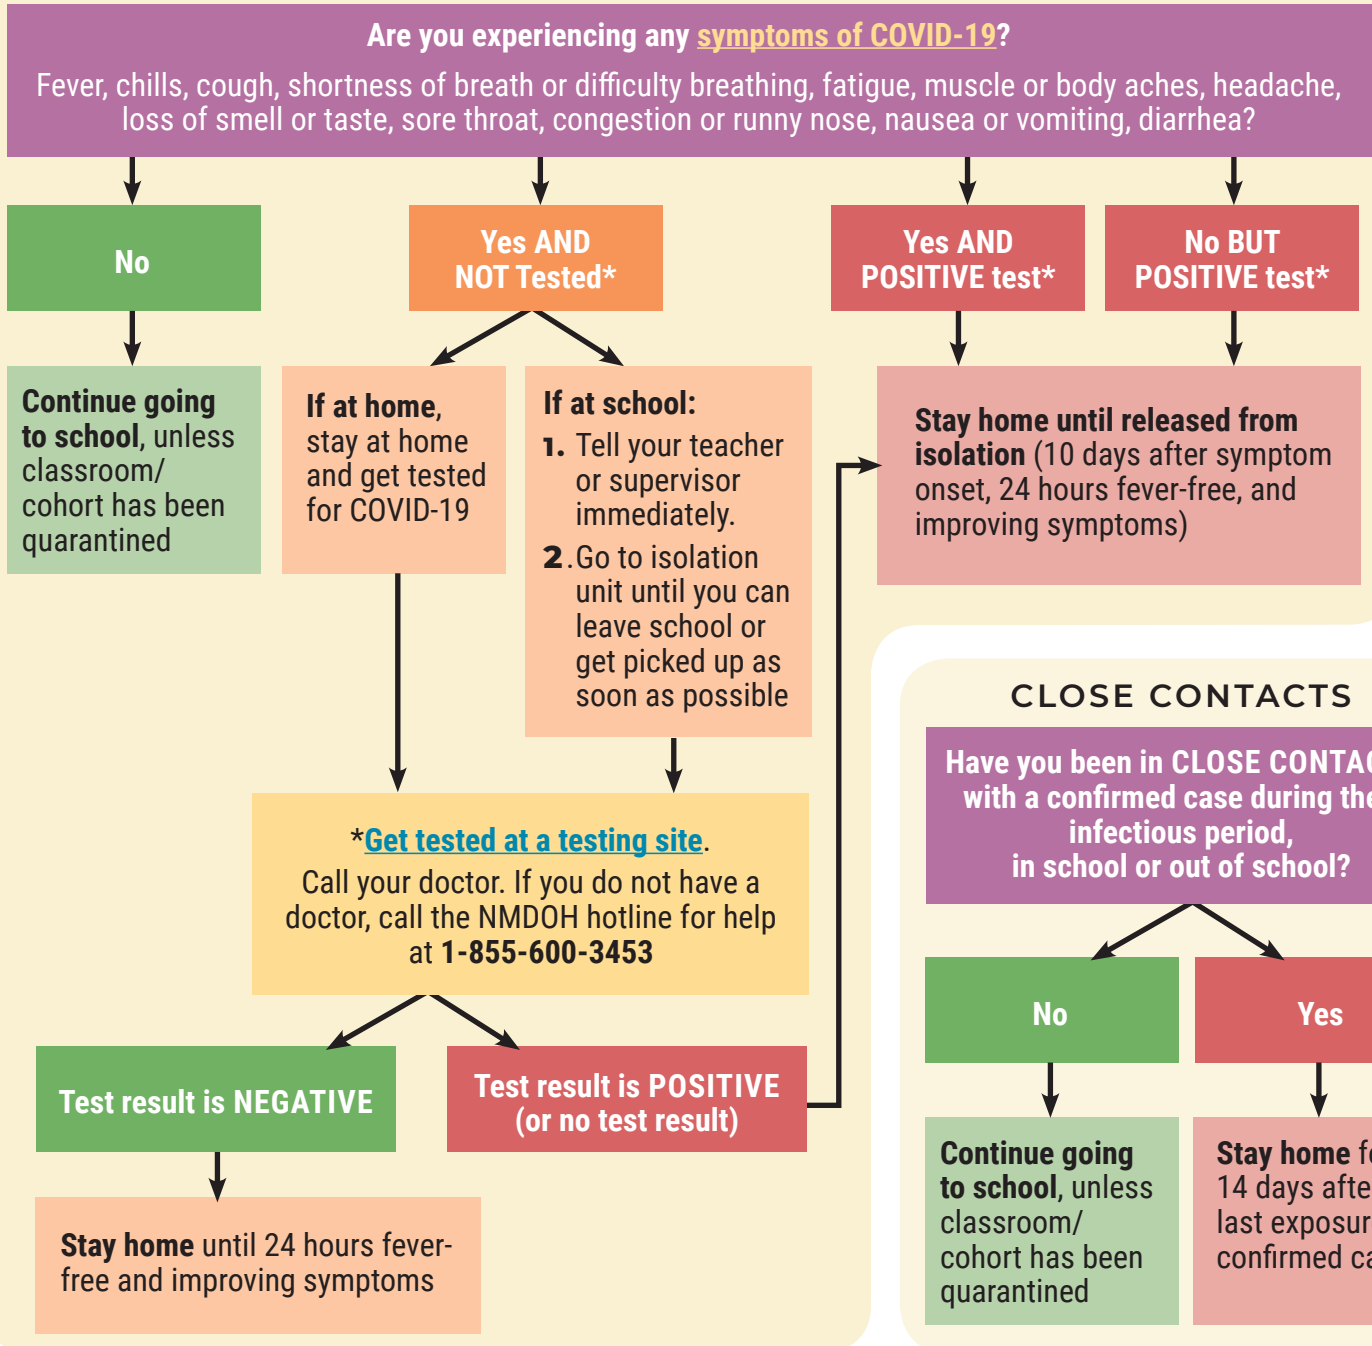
Are you experiencing any symptoms of COVID-19?
Fever, chills, cough, shortness of breath or difficulty breathing, fatigue, muscle or body aches, headache, loss of smell or taste, sore throat, congestion or runny nose, nausea or vomiting, diarrhea?

No

Yes AND NOT Tested*

Yes AND POSITIVE test*

No BUT POSITIVE test*

Continue going to school, unless classroom/ cohort has been quarantined

If at home, stay at home and get tested for COVID-19

If at school:
1. Tell your teacher or supervisor immediately.
2. Go to isolation unit until you can leave school or get picked up as soon as possible

Stay home until released from isolation (10 days after symptom onset, 24 hours fever-free, and improving symptoms)

*Get tested at a testing site.
Call your doctor. If you do not have a doctor, call the NMDOH hotline for help at 1-855-600-3453

Test result is NEGATIVE

Test result is POSITIVE (or no test result)

Stay home until 24 hours fever-free and improving symptoms

CLOSE CONTACTS

Have you been in CLOSE CONTA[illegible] with a confirmed case during th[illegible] infectious period, in school or out of school?

No

Yes

Continue going to school, unless classroom/ cohort has been quarantined

Stay home f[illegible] 14 days afte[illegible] last exposur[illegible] confirmed ca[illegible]